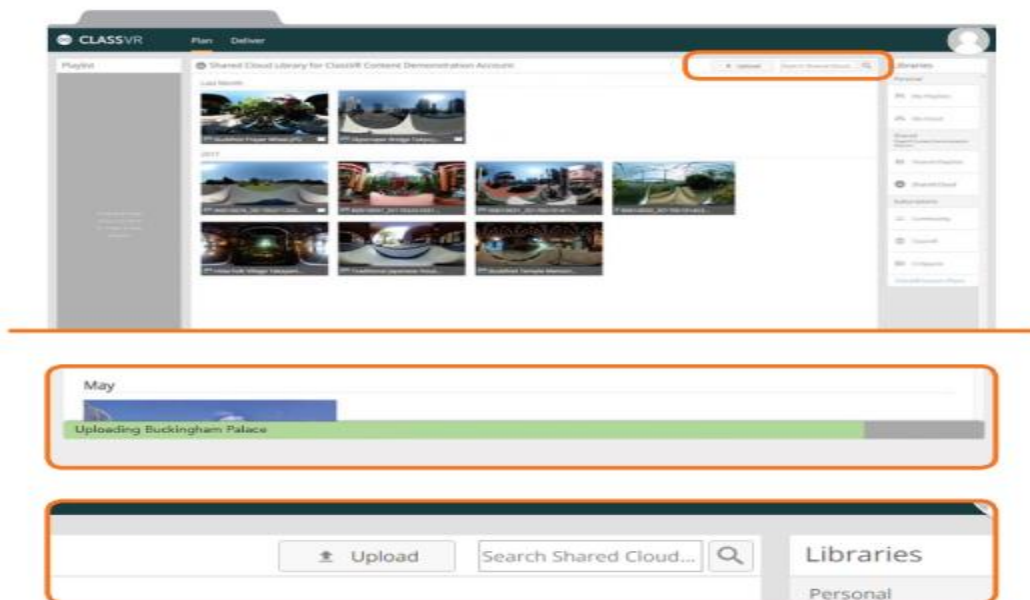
CLASSVR Plan Deliver

Playlist

Shared Cloud Library for ClassVR Content Demonstration Account

Upload Search Shared Cloud...

Libraries

Personal

Last Month

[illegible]

2017

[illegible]

May

Uploading Buckingham Palace

Upload Search Shared Cloud...

Libraries

Personal